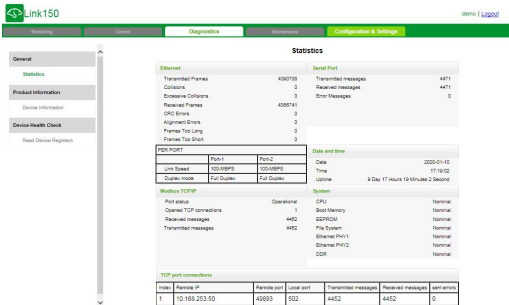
Link150

demo | Logout

Monitoring | Control | Diagnostics | Maintenance | Configuration & Settings

General

Statistics

Product Information

Device Information

Device Health Check

Read Device Registers

Statistics

Ethernet

| | |
|---|---|
| Transmitted Frames | 4390788 |
| Collisions | 0 |
| Excessive Collisions | 0 |
| Received Frames | 4366741 |
| CRC Errors | 0 |
| Alignment Errors | 0 |
| Frames Too Long | 0 |
| Frames Too Short | 0 |

PER PORT

| | Port-1 | Port-2 |
|---|---|---|
| Link Speed | 100-MBPS | 100-MBPS |
| Duplex mode | Full Duplex | Full Duplex |

Modbus TCP/IP

| | |
|---|---|
| Port status | Operational |
| Opened TCP connections | 1 |
| Received messages | 4452 |
| Transmitted messages | 4452 |

Serial Port

| | |
|---|---|
| Transmitted messages | 4471 |
| Received messages | 4471 |
| Error Messages | 0 |

Date and time

| | |
|---|---|
| Date | 2000-01-10 |
| Time | 17:19:02 |
| Uptime | 9 Day 17 Hours 19 Minutes 2 Second |

System

| | |
|---|---|
| CPU | Nominal |
| Boot Memory | Nominal |
| EEPROM | Nominal |
| File System | Nominal |
| Ethernet PHY1 | Nominal |
| Ethernet PHY2 | Nominal |
| DDR | Nominal |

TCP port connections

| Index | Remote IP | Remote port | Local port | Transmitted messages | Received messages | sent errors |
|---|---|---|---|---|---|---|
| 1 | 10.168.253.50 | 49893 | 502 | 4452 | 4452 | 0 |